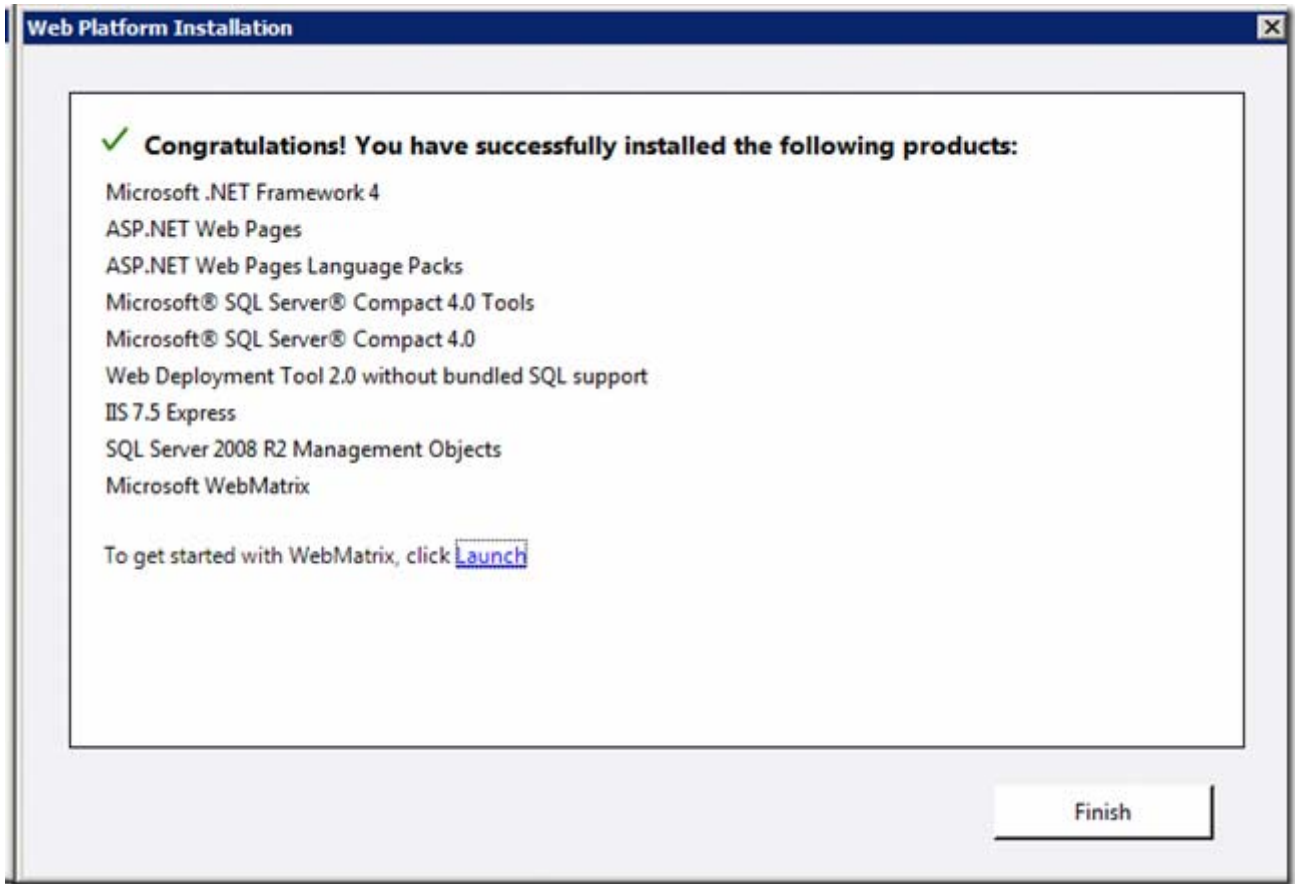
Web Platform Installation

✓ Congratulations! You have successfully installed the following products:

Microsoft .NET Framework 4

ASP.NET Web Pages

ASP.NET Web Pages Language Packs

Microsoft® SQL Server® Compact 4.0 Tools

Microsoft® SQL Server® Compact 4.0

Web Deployment Tool 2.0 without bundled SQL support

IIS 7.5 Express

SQL Server 2008 R2 Management Objects

Microsoft WebMatrix

To get started with WebMatrix, click Launch

Finish